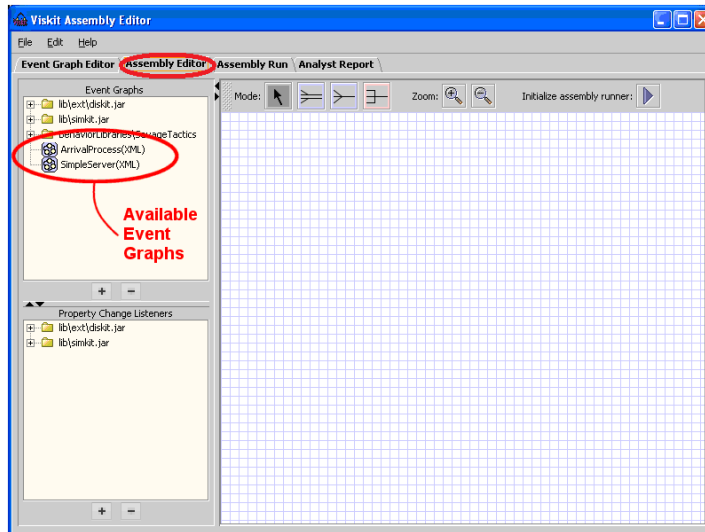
Viskit Assembly Editor

File Edit Help

Event Graph Editor | Assembly Editor | Assembly Run | Analyst Report

Event Graphs

lib\ext\diskit.jar
lib\simkit.jar
BehaviorLibraries\SavageTactics
ArrivalProcess(XML)
SimpleServer(XML)

Available Event Graphs

+ −

Property Change Listeners

lib\ext\diskit.jar
lib\simkit.jar

+ −

Mode:

Zoom:

Initialize assembly runner: